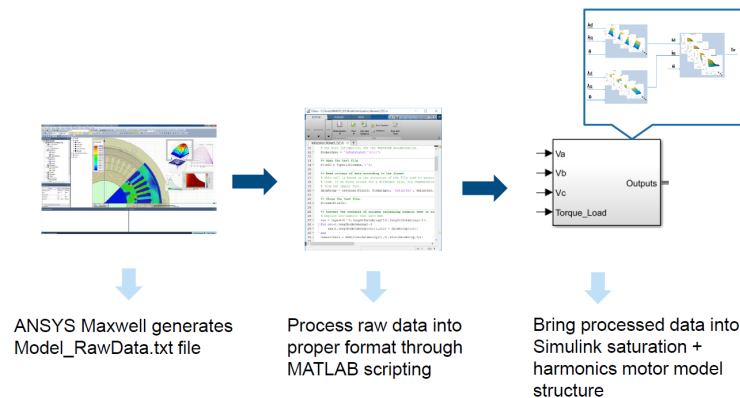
Va
Vb
Vc
Torque_Load
Outputs

ANSYS Maxwell generates Model_RawData.txt file

Process raw data into proper format through MATLAB scripting

Bring processed data into Simulink saturation + harmonics motor model structure